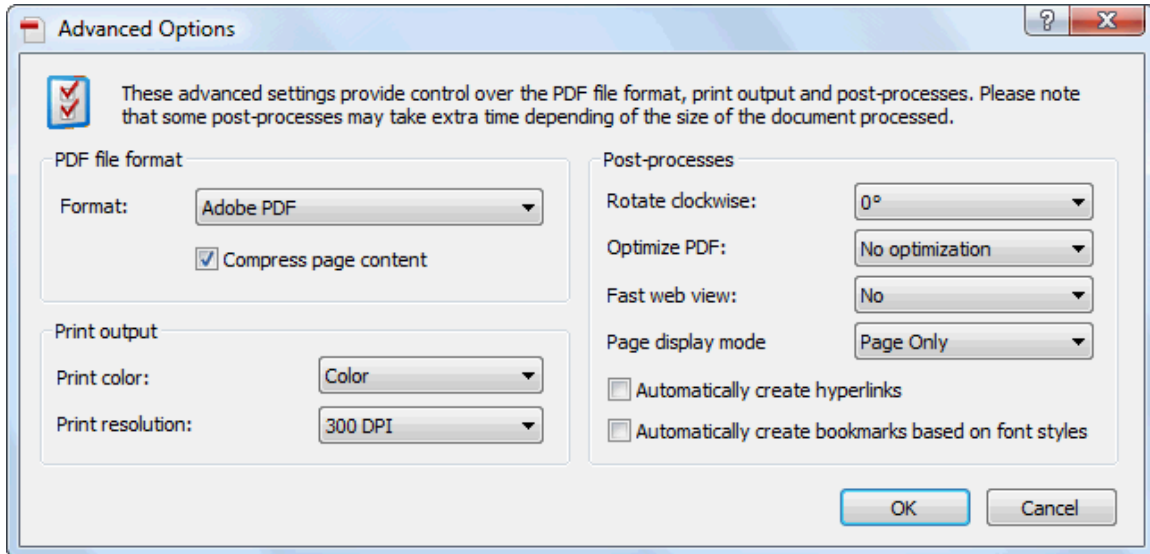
Advanced Options

?

X

These advanced settings provide control over the PDF file format, print output and post-processes. Please note that some post-processes may take extra time depending of the size of the document processed.

PDF file format

Format: Adobe PDF

Compress page content

Print output

Print color: Color

Print resolution: 300 DPI

Post-processes

Rotate clockwise: 0°

Optimize PDF: No optimization

Fast web view: No

Page display mode Page Only

Automatically create hyperlinks

Automatically create bookmarks based on font styles

OK

Cancel